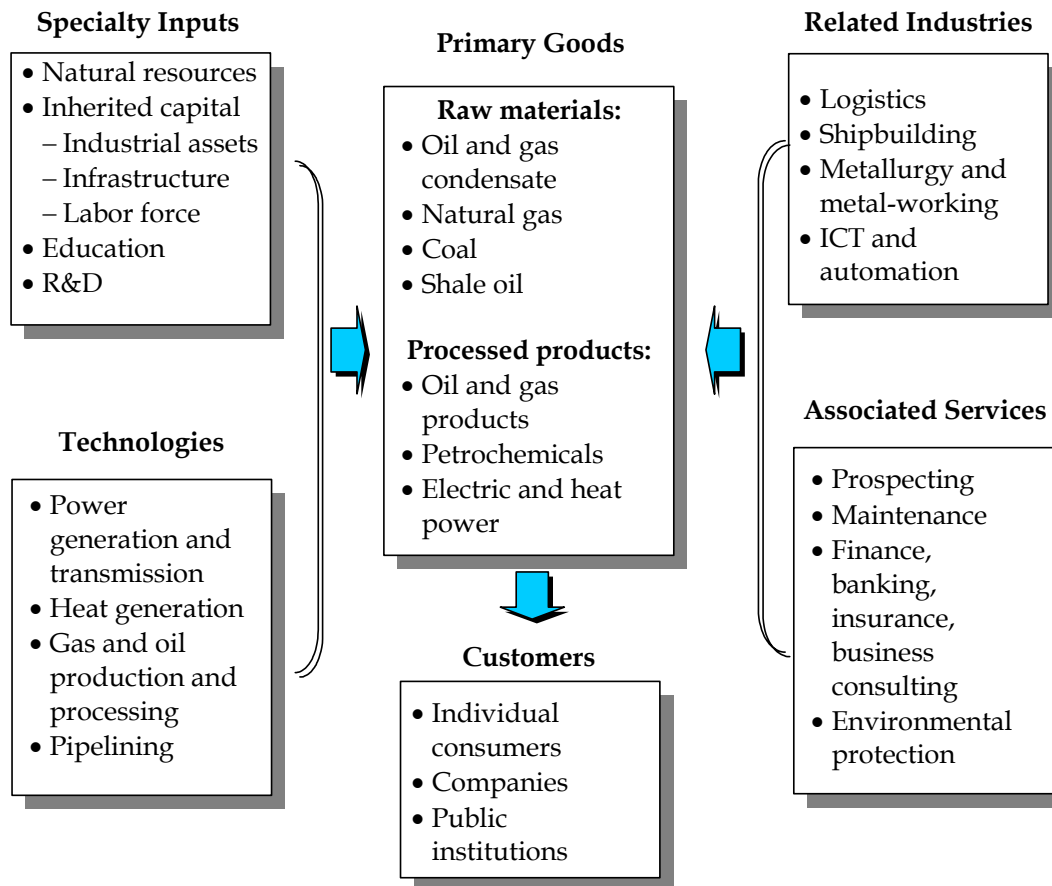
Specialty Inputs
• Natural resources
• Inherited capital
– Industrial assets
– Infrastructure
– Labor force
• Education
• R&D

Technologies
• Power generation and transmission
• Heat generation
• Gas and oil production and processing
• Pipelining

Primary Goods
Raw materials:
• Oil and gas condensate
• Natural gas
• Coal
• Shale oil

Processed products:
• Oil and gas products
• Petrochemicals
• Electric and heat power

Customers
• Individual consumers
• Companies
• Public institutions

Related Industries
• Logistics
• Shipbuilding
• Metallurgy and metal-working
• ICT and automation

Associated Services
• Prospecting
• Maintenance
• Finance, banking, insurance, business consulting
• Environmental protection